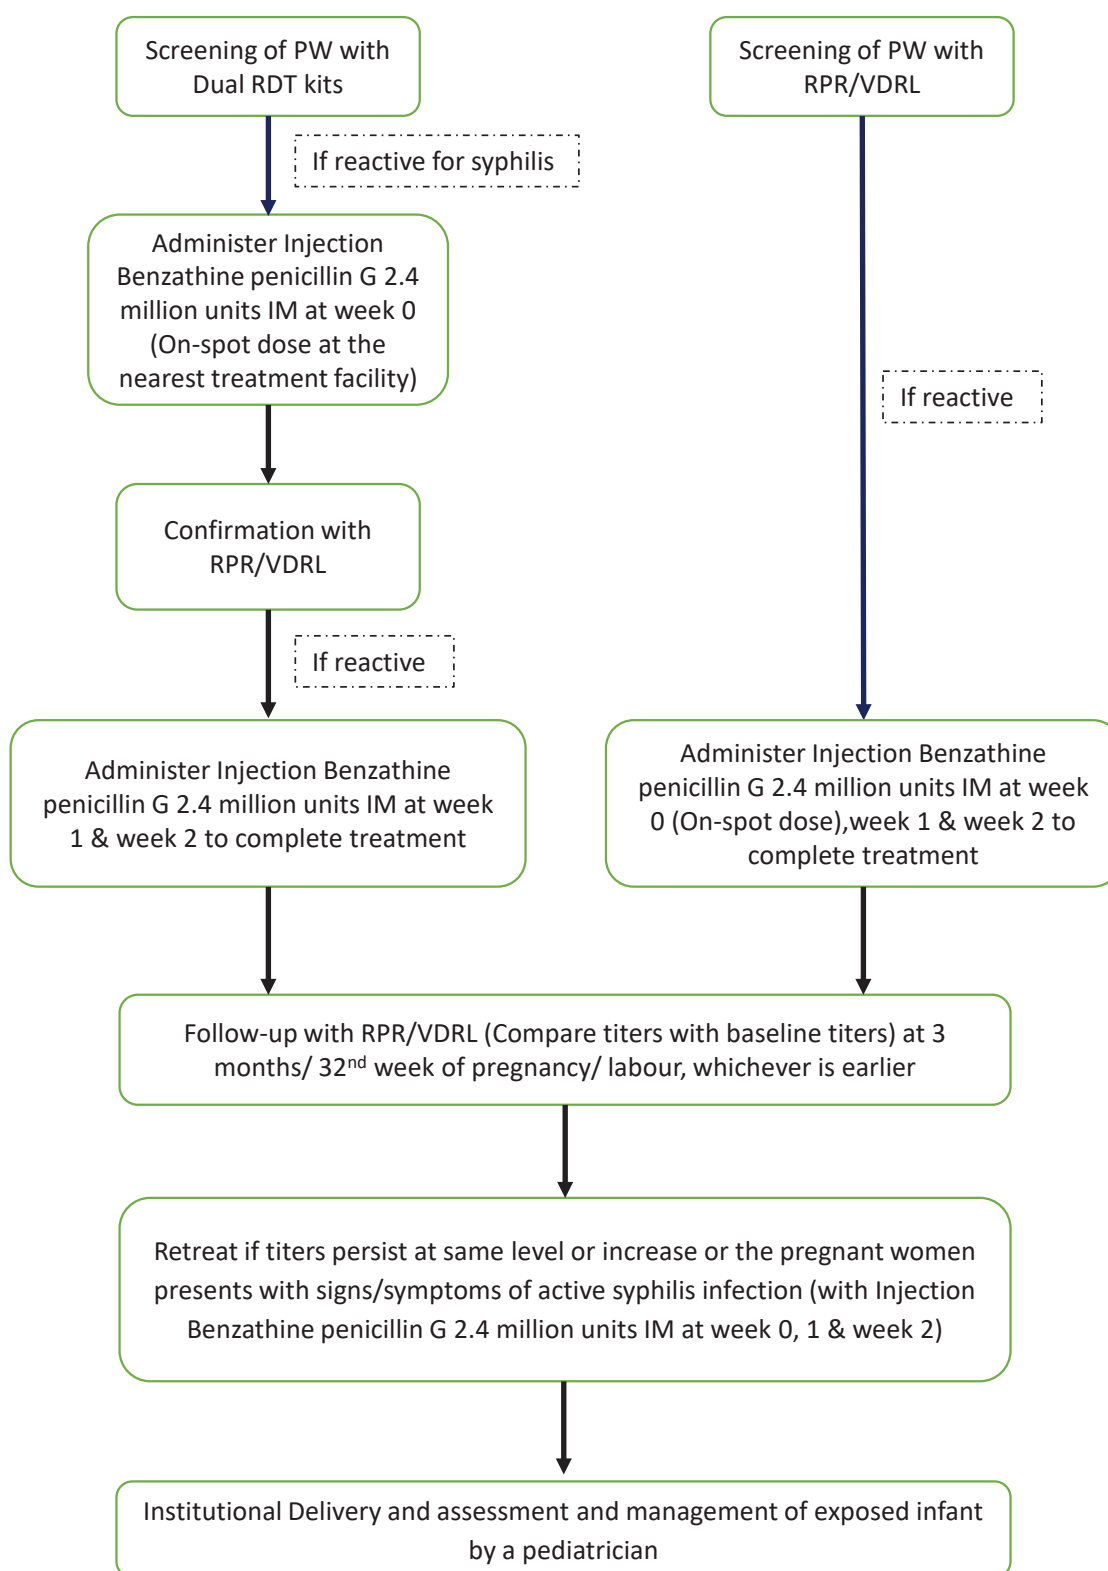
Screening of PW with Dual RDT kits

If reactive for syphilis

Administer Injection Benzathine penicillin G 2.4 million units IM at week 0 (On-spot dose at the nearest treatment facility)

Confirmation with RPR/VDRL

If reactive

Administer Injection Benzathine penicillin G 2.4 million units IM at week 1 & week 2 to complete treatment

Screening of PW with RPR/VDRL

If reactive

Administer Injection Benzathine penicillin G 2.4 million units IM at week 0 (On-spot dose),week 1 & week 2 to complete treatment

Follow-up with RPR/VDRL (Compare titers with baseline titers) at 3 months/ 32$^{nd}$ week of pregnancy/ labour, whichever is earlier

Retreat if titers persist at same level or increase or the pregnant women presents with signs/symptoms of active syphilis infection (with Injection Benzathine penicillin G 2.4 million units IM at week 0, 1 & week 2)

Institutional Delivery and assessment and management of exposed infant by a pediatrician